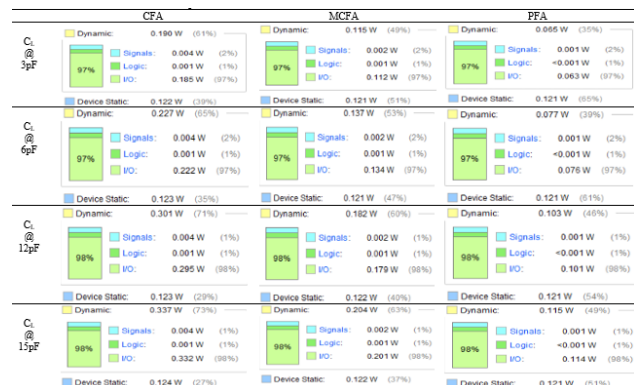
| | CFA | MCFA | PFA |
|---|---|---|---|
| $C_L$ @ 3pF | Dynamic: 0.190 W (61%) 97% Signals: 0.004 W (2%) Logic: 0.001 W (1%) I/O: 0.185 W (97%) Device Static: 0.122 W (39%) | Dynamic: 0.115 W (49%) 97% Signals: 0.002 W (2%) Logic: 0.001 W (1%) I/O: 0.112 W (97%) Device Static: 0.121 W (51%) | Dynamic: 0.065 W (35%) 97% Signals: 0.001 W (2%) Logic: <0.001 W (1%) I/O: 0.063 W (97%) Device Static: 0.121 W (65%) |
| $C_L$ @ 6pF | Dynamic: 0.227 W (65%) 97% Signals: 0.004 W (2%) Logic: 0.001 W (1%) I/O: 0.222 W (97%) Device Static: 0.123 W (35%) | Dynamic: 0.137 W (53%) 97% Signals: 0.002 W (2%) Logic: 0.001 W (1%) I/O: 0.134 W (97%) Device Static: 0.121 W (47%) | Dynamic: 0.077 W (39%) 97% Signals: 0.001 W (2%) Logic: <0.001 W (1%) I/O: 0.076 W (97%) Device Static: 0.121 W (61%) |
| $C_L$ @ 12pF | Dynamic: 0.301 W (71%) 98% Signals: 0.004 W (1%) Logic: 0.001 W (1%) I/O: 0.295 W (98%) Device Static: 0.123 W (29%) | Dynamic: 0.182 W (60%) 98% Signals: 0.002 W (1%) Logic: 0.001 W (1%) I/O: 0.179 W (98%) Device Static: 0.122 W (40%) | Dynamic: 0.103 W (46%) 98% Signals: 0.001 W (1%) Logic: <0.001 W (1%) I/O: 0.101 W (98%) Device Static: 0.121 W (54%) |
| $C_L$ @ 15pF | Dynamic: 0.337 W (73%) 98% Signals: 0.004 W (1%) Logic: 0.001 W (1%) I/O: 0.332 W (98%) Device Static: 0.124 W (27%) | Dynamic: 0.204 W (63%) 98% Signals: 0.002 W (1%) Logic: 0.001 W (1%) I/O: 0.201 W (98%) Device Static: 0.122 W (37%) | Dynamic: 0.115 W (49%) 98% Signals: 0.001 W (1%) Logic: <0.001 W (1%) I/O: 0.114 W (98%) Device Static: 0.121 W (51%) |